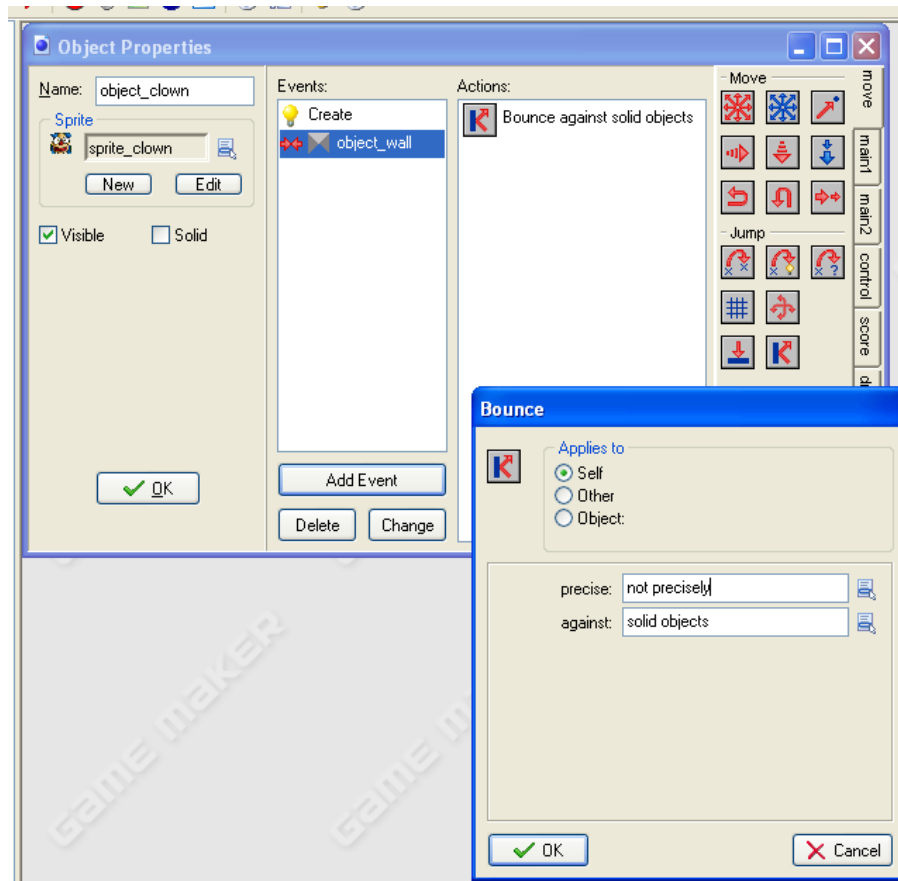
Object Properties

Name: object_clown

Sprite

sprite_clown

New Edit

Visible Solid

OK

Events:

Create

object_wall

Add Event

Delete Change

Actions:

Bounce against solid objects

Move

Jump

move

main1

main2

control

score

Bounce

Applies to

Self

Other

Object:

precise: not precisely

against: solid objects

OK

Cancel

GAME MAKER

GAME MAKER